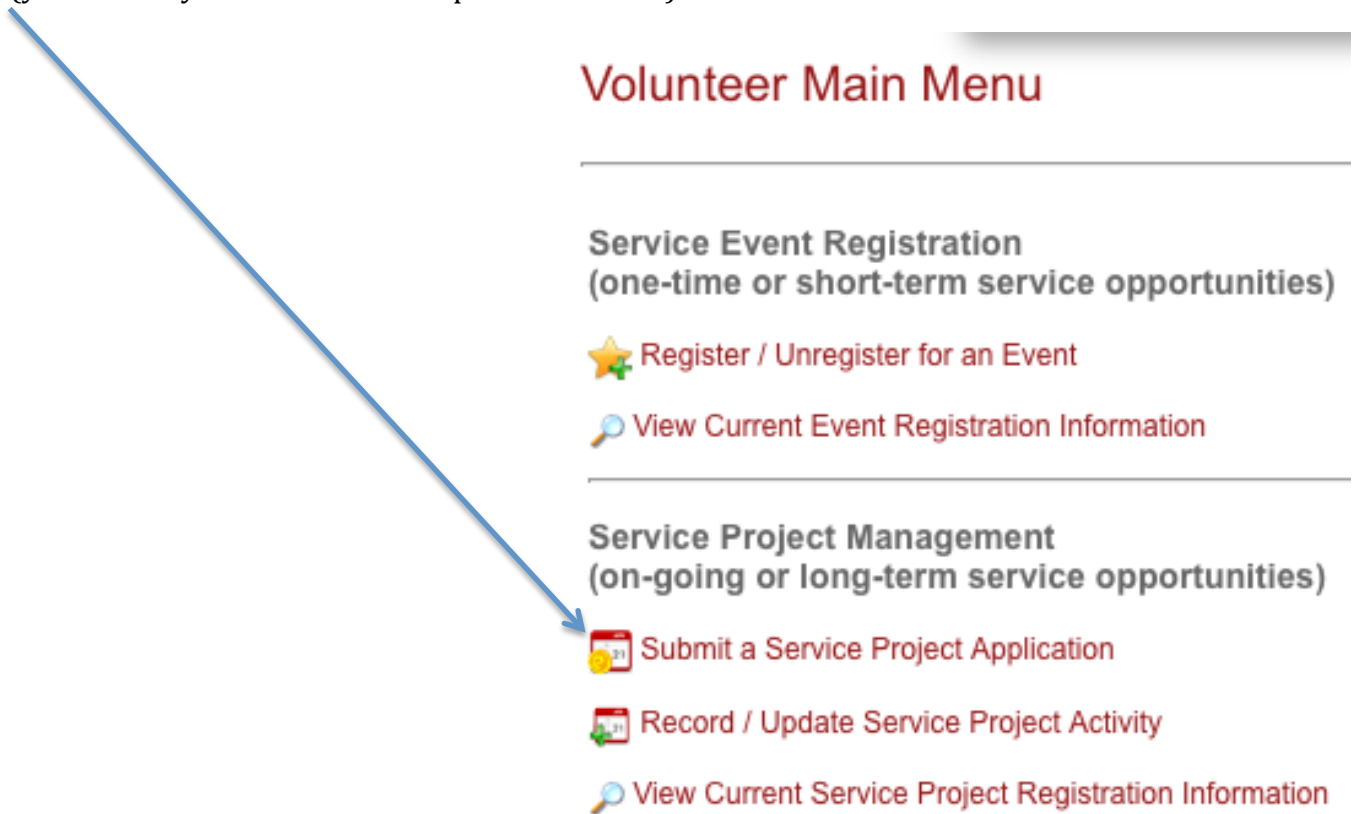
Volunteer Main Menu

Service Event Registration
(one-time or short-term service opportunities)

Register / Unregister for an Event

View Current Event Registration Information

Service Project Management
(on-going or long-term service opportunities)

Submit a Service Project Application

Record / Update Service Project Activity

View Current Service Project Registration Information